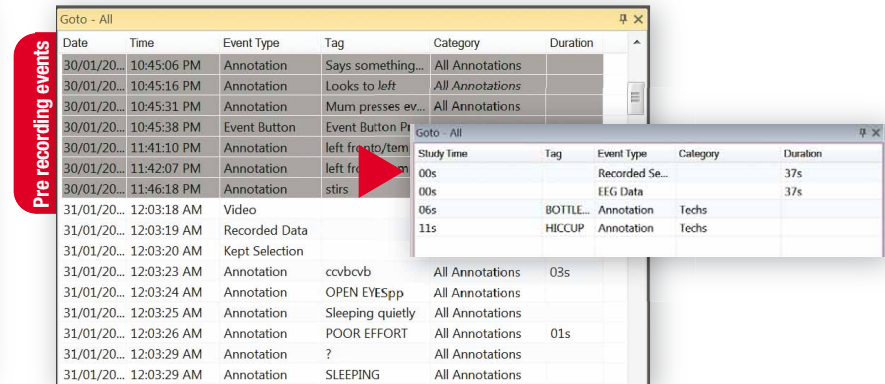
Pre recording events

Goto - All

| Date | Time | Event Type | Tag | Category | Duration |
|---|---|---|---|---|---|
| 30/01/20... | 10:45:06 PM | Annotation | Says something... | All Annotations | |
| 30/01/20... | 10:45:16 PM | Annotation | Looks to *left* | *All Annotations* | |
| 30/01/20... | 10:45:31 PM | Annotation | Mum presses ev... | All Annotations | |
| 30/01/20... | 10:45:38 PM | Event Button | Event Button Pr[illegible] | | |
| 30/01/20... | 11:41:10 PM | Annotation | left fronto/tem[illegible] | | |
| 30/01/20... | 11:42:07 PM | Annotation | left fr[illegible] | | |
| 30/01/20... | 11:46:18 PM | Annotation | stirs | | |
| 31/01/20... | 12:03:18 AM | Video | | | |
| 31/01/20... | 12:03:19 AM | Recorded Data | | | |
| 31/01/20... | 12:03:20 AM | Kept Selection | | | |
| 31/01/20... | 12:03:23 AM | Annotation | ccvbcvb | All Annotations | 03s |
| 31/01/20... | 12:03:24 AM | Annotation | OPEN EYESpp | All Annotations | |
| 31/01/20... | 12:03:25 AM | Annotation | Sleeping quietly | All Annotations | |
| 31/01/20... | 12:03:26 AM | Annotation | POOR EFFORT | All Annotations | 01s |
| 31/01/20... | 12:03:29 AM | Annotation | ? | All Annotations | |
| 31/01/20... | 12:03:29 AM | Annotation | SLEEPING | All Annotations | |

Goto - All

| Study Time | Tag | Event Type | Category | Duration |
|---|---|---|---|---|
| 00s | | Recorded Se... | | 37s |
| 00s | | EEG Data | | 37s |
| 06s | BOTTLE... | Annotation | Techs | |
| 11s | HICCUP | Annotation | Techs | |